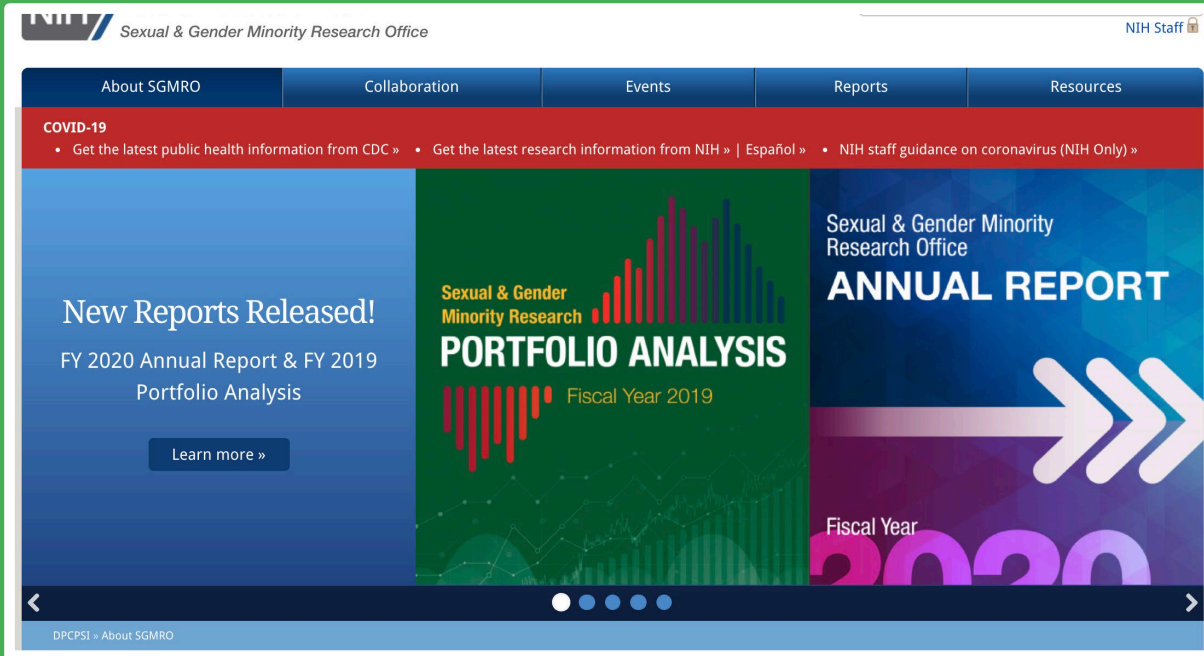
NIH Sexual & Gender Minority Research Office

NIH Staff

About SGMRO | Collaboration | Events | Reports | Resources

COVID-19
• Get the latest public health information from CDC » • Get the latest research information from NIH » | Español » • NIH staff guidance on coronavirus (NIH Only) »

New Reports Released!
FY 2020 Annual Report & FY 2019 Portfolio Analysis

Learn more »

Sexual & Gender Minority Research
PORTFOLIO ANALYSIS
Fiscal Year 2019

Sexual & Gender Minority Research Office
ANNUAL REPORT
Fiscal Year
2020

DPCPSI » About SGMRO